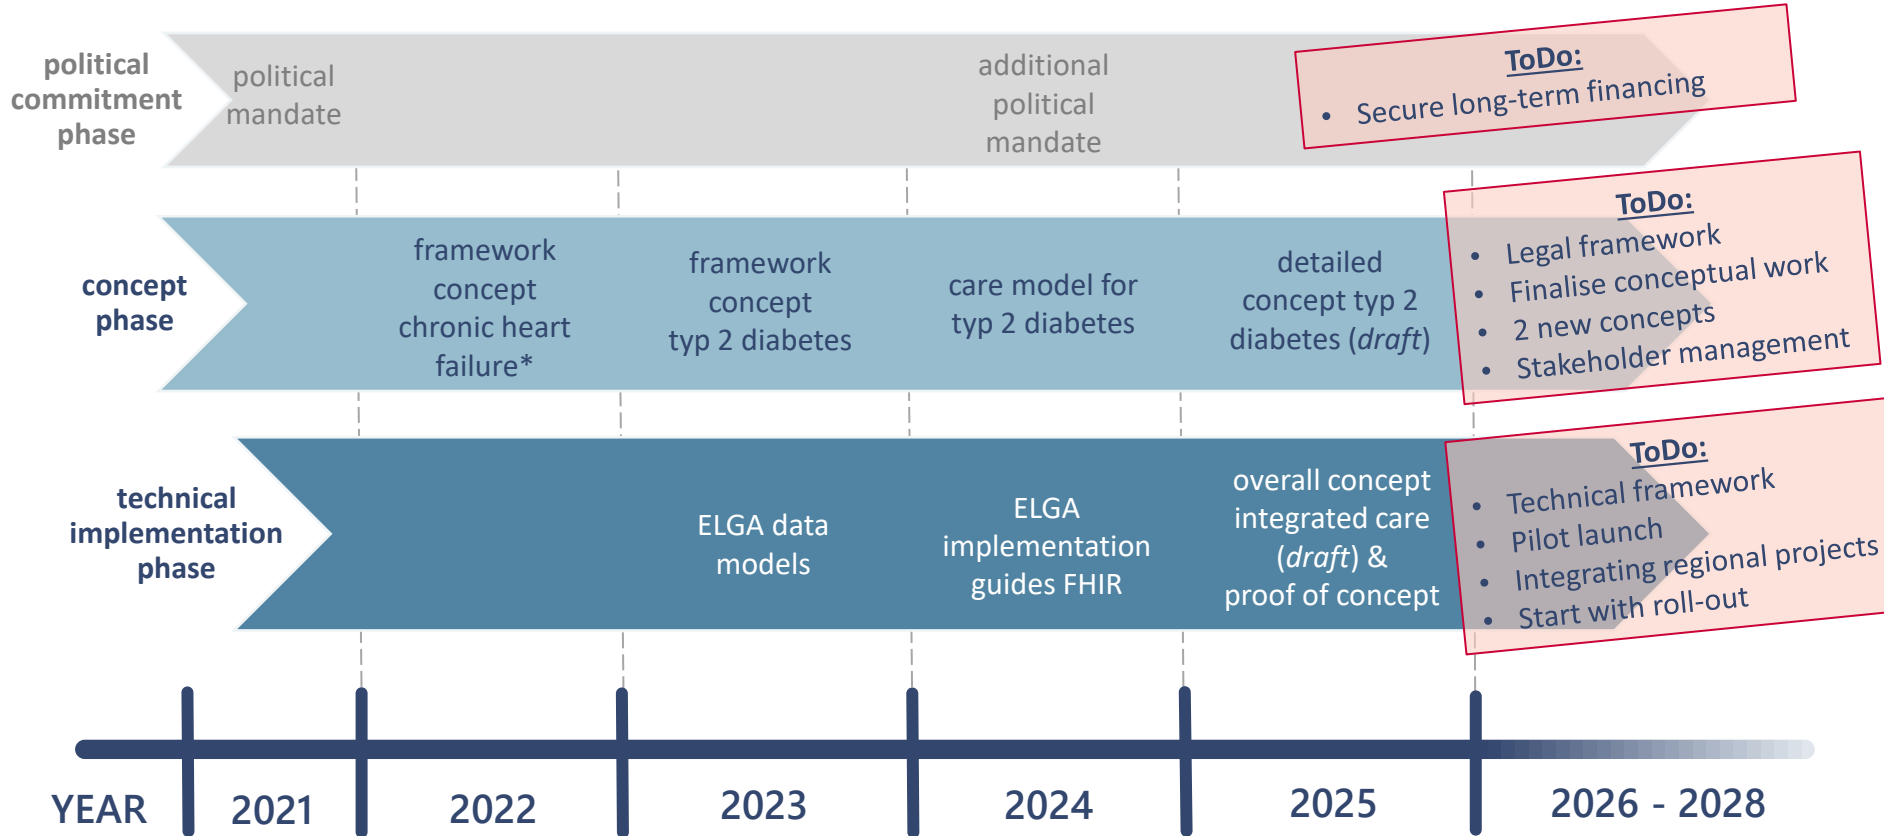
political commitment phase

political mandate

additional political mandate

ToDo:
- Secure long-term financing

concept phase

framework concept chronic heart failure*

framework concept typ 2 diabetes

care model for typ 2 diabetes

detailed concept typ 2 diabetes (*draft*)

ToDo:
- Legal framework
- Finalise conceptual work
- 2 new concepts
- Stakeholder management

technical implementation phase

ELGA data models

ELGA implementation guides FHIR

overall concept integrated care (*draft*) & proof of concept

ToDo:
- Technical framework
- Pilot launch
- Integrating regional projects
- Start with roll-out

YEAR 2021 2022 2023 2024 2025 2026 - 2028